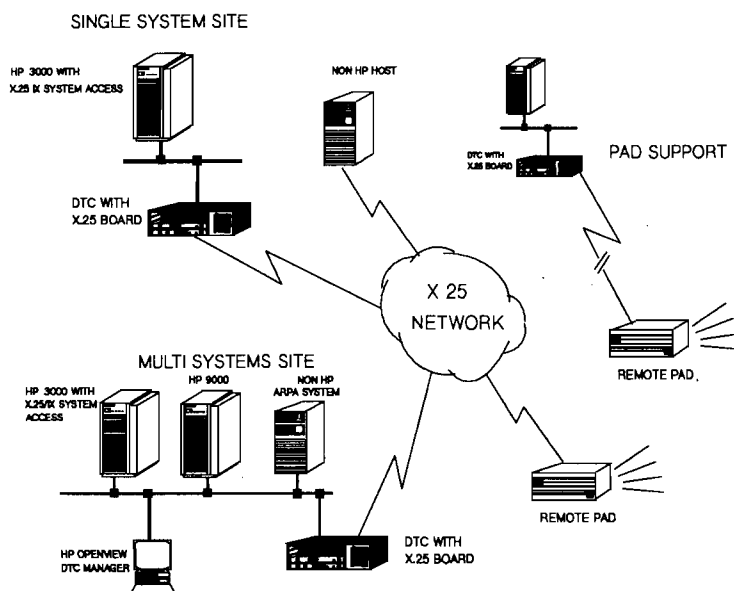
SINGLE SYSTEM SITE

HP 3000 WITH X.25 IX SYSTEM ACCESS

NON HP HOST

DTC WITH X.25 BOARD

PAD SUPPORT

DTC WITH X.25 BOARD

X 25 NETWORK

MULTI SYSTEMS SITE

HP 3000 WITH X.25/IX SYSTEM ACCESS

HP 9000

NON HP ARPA SYSTEM

REMOTE PAD.

REMOTE PAD

HP OPENVIEW DTC MANAGER

DTC WITH X.25 BOARD